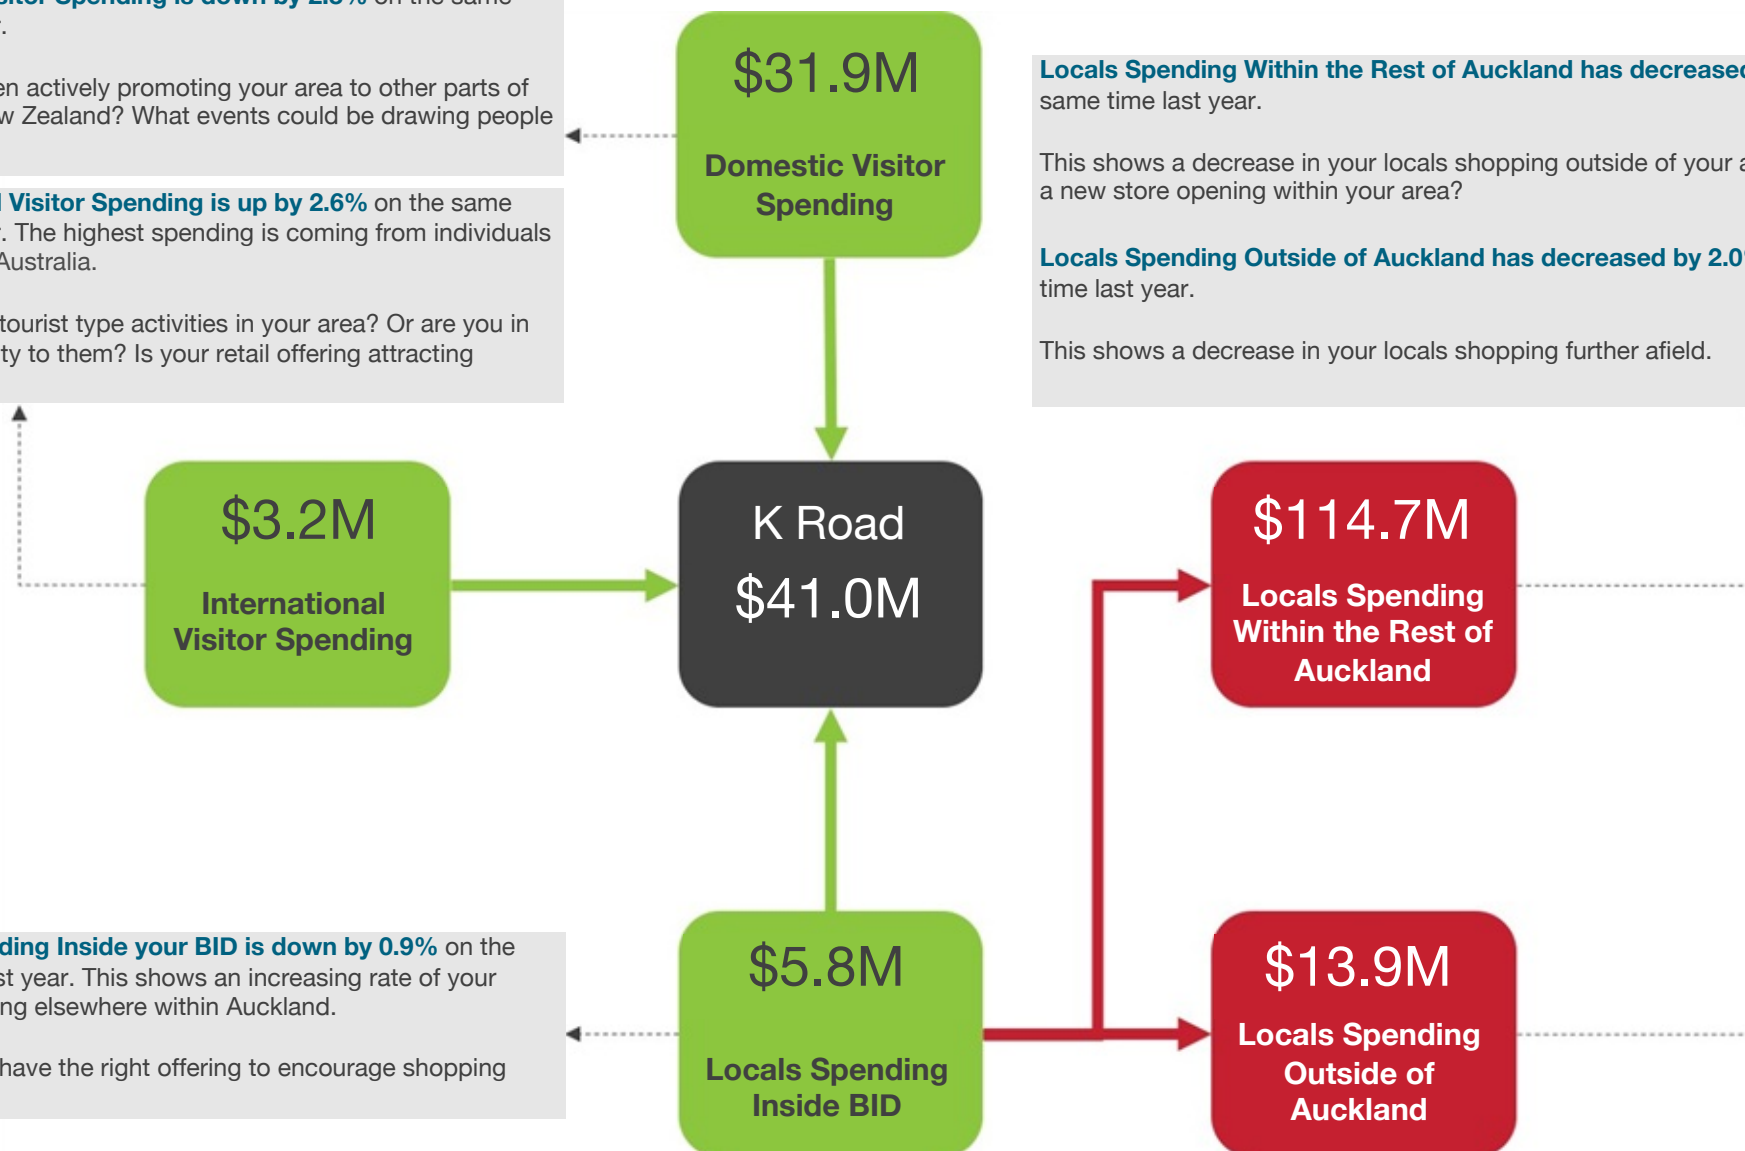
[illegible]itor Spending is down by 2.5% on the same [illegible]

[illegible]en actively promoting your area to other parts of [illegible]w Zealand? What events could be drawing people

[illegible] Visitor Spending is up by 2.6% on the same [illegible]. The highest spending is coming from individuals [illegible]Australia.

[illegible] tourist type activities in your area? Or are you in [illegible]ty to them? Is your retail offering attracting

$31.9M

Domestic Visitor Spending

Locals Spending Within the Rest of Auckland has decrease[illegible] same time last year.

This shows a decrease in your locals shopping outside of your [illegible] a new store opening within your area?

Locals Spending Outside of Auckland has decreased by 2.0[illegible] time last year.

This shows a decrease in your locals shopping further afield.

$3.2M

International Visitor Spending

K Road

$41.0M

$114.7M

Locals Spending Within the Rest of Auckland

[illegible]ding Inside your BID is down by 0.9% on the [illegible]st year. This shows an increasing rate of your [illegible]ng elsewhere within Auckland.

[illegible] have the right offering to encourage shopping

$5.8M

Locals Spending Inside BID

$13.9M

Locals Spending Outside of Auckland